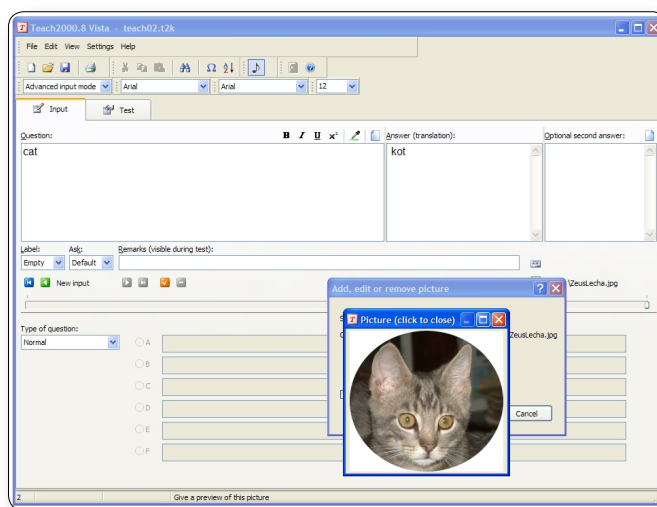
Teach2000.8 Vista - teach02.t2k

File Edit View Settings Help

Advanced input mode Arial Arial 12

Input Test

Question:

B I U x²

cat

Answer (translation):

kot

Optional second answer:

Label: Ask: Remarks (visible during test):

Empty Default

New input

Type of question:

Normal

A
B
C
D
E
F

Add, edit or remove picture

\ZeusLecha.jpg

Picture (click to close)

ZeusLecha.jpg

Cancel

2 Give a preview of this picture